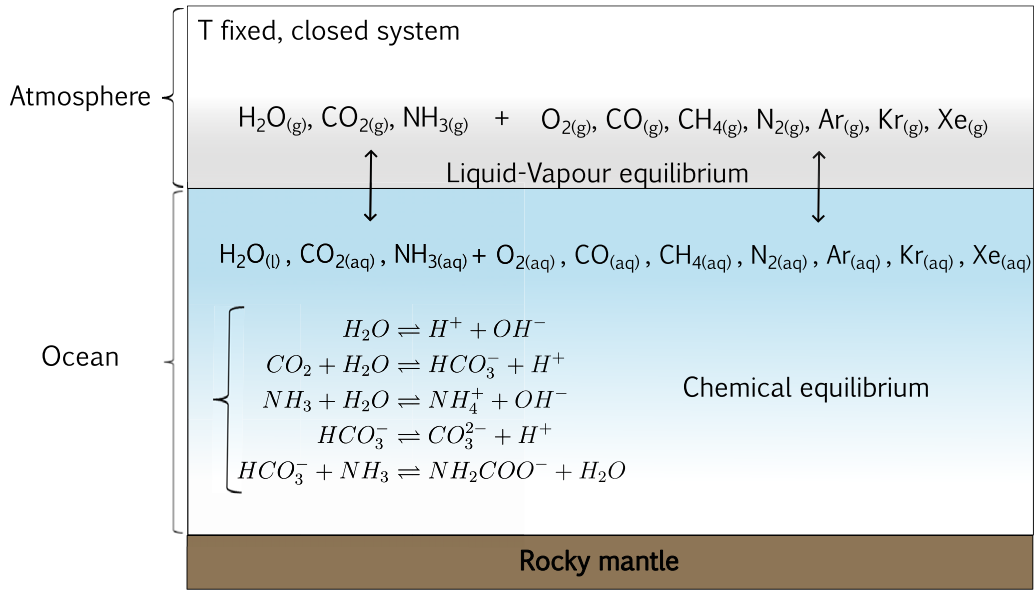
Atmosphere

T fixed, closed system

$H_2O_{(g)}$, $CO_{2(g)}$, $NH_{3(g)}$ + $O_{2(g)}$, $CO_{(g)}$, $CH_{4(g)}$, $N_{2(g)}$, $Ar_{(g)}$, $Kr_{(g)}$, $Xe_{(g)}$

Liquid-Vapour equilibrium

$H_2O_{(l)}$ , $CO_{2(aq)}$ , $NH_{3(aq)}$ + $O_{2(aq)}$ , $CO_{(aq)}$ , $CH_{4(aq)}$ , $N_{2(aq)}$ , $Ar_{(aq)}$ , $Kr_{(aq)}$ , $Xe_{(aq)}$

Ocean

$H_2O \rightleftharpoons H^+ + OH^-$
$CO_2 + H_2O \rightleftharpoons HCO_3^- + H^+$
$NH_3 + H_2O \rightleftharpoons NH_4^+ + OH^-$
$HCO_3^- \rightleftharpoons CO_3^{2-} + H^+$
$HCO_3^- + NH_3 \rightleftharpoons NH_2COO^- + H_2O$

Chemical equilibrium

Rocky mantle